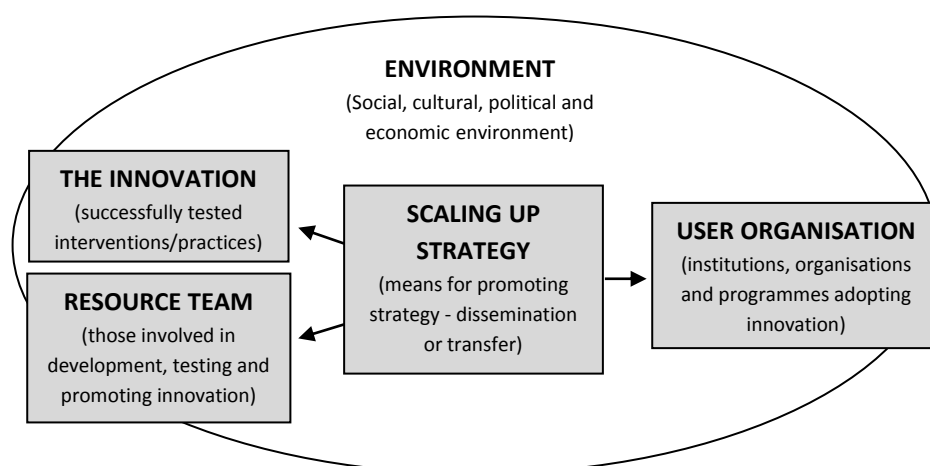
ENVIRONMENT
(Social, cultural, political and economic environment)

THE INNOVATION
(successfully tested interventions/practices)

RESOURCE TEAM
(those involved in development, testing and promoting innovation)

SCALING UP STRATEGY
(means for promoting strategy - dissemination or transfer)

USER ORGANISATION
(institutions, organisations and programmes adopting innovation)